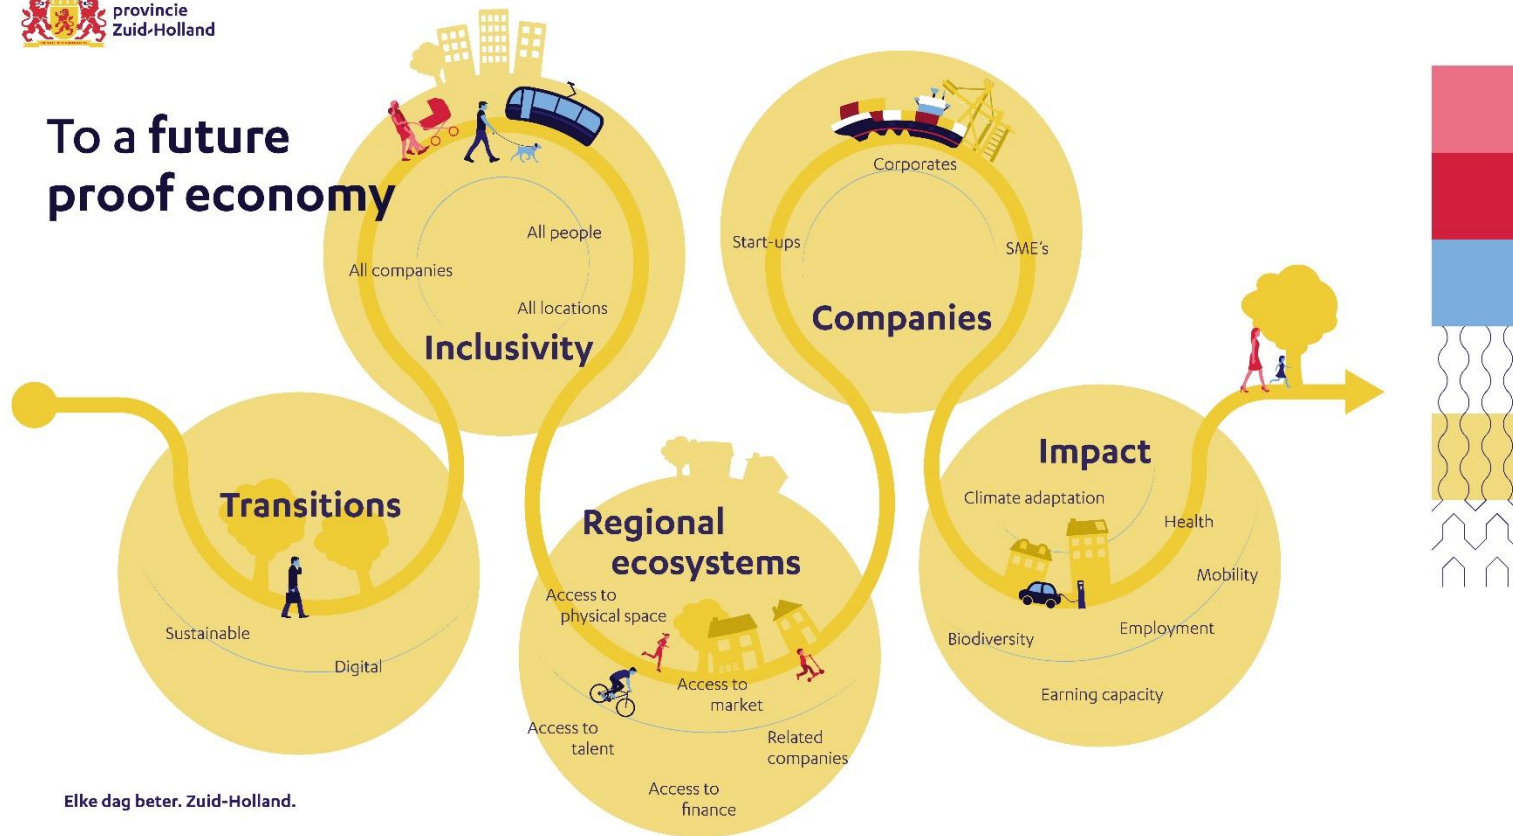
provincie Zuid-Holland

To a future proof economy

All people

All companies

All locations

Inclusivity

Corporates

Start-ups

SME's

Companies

Transitions

Sustainable

Digital

Regional ecosystems

Access to physical space

Access to market

Access to talent

Related companies

Access to finance

Impact

Climate adaptation

Health

Mobility

Biodiversity

Employment

Earning capacity

Elke dag beter. Zuid-Holland.